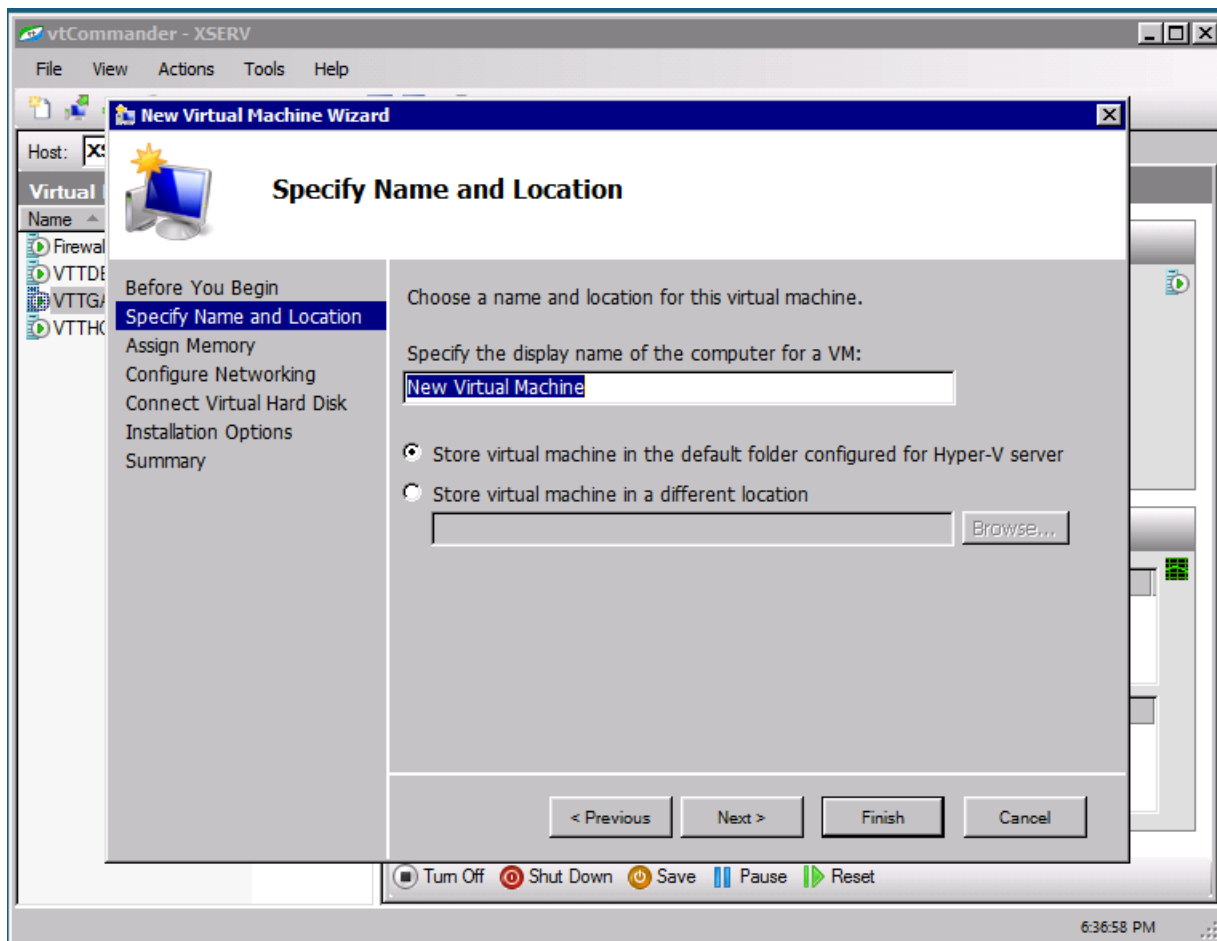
vtCommander - XSERV

File View Actions Tools Help

Host: XS

Virtual

Name

Firewal
VTTDE
VTTGA
VTTHC

New Virtual Machine Wizard

Specify Name and Location

Before You Begin
Specify Name and Location
Assign Memory
Configure Networking
Connect Virtual Hard Disk
Installation Options
Summary

Choose a name and location for this virtual machine.

Specify the display name of the computer for a VM:

New Virtual Machine

Store virtual machine in the default folder configured for Hyper-V server

Store virtual machine in a different location

Browse...

< Previous Next > Finish Cancel

Turn Off Shut Down Save Pause Reset

6:36:58 PM